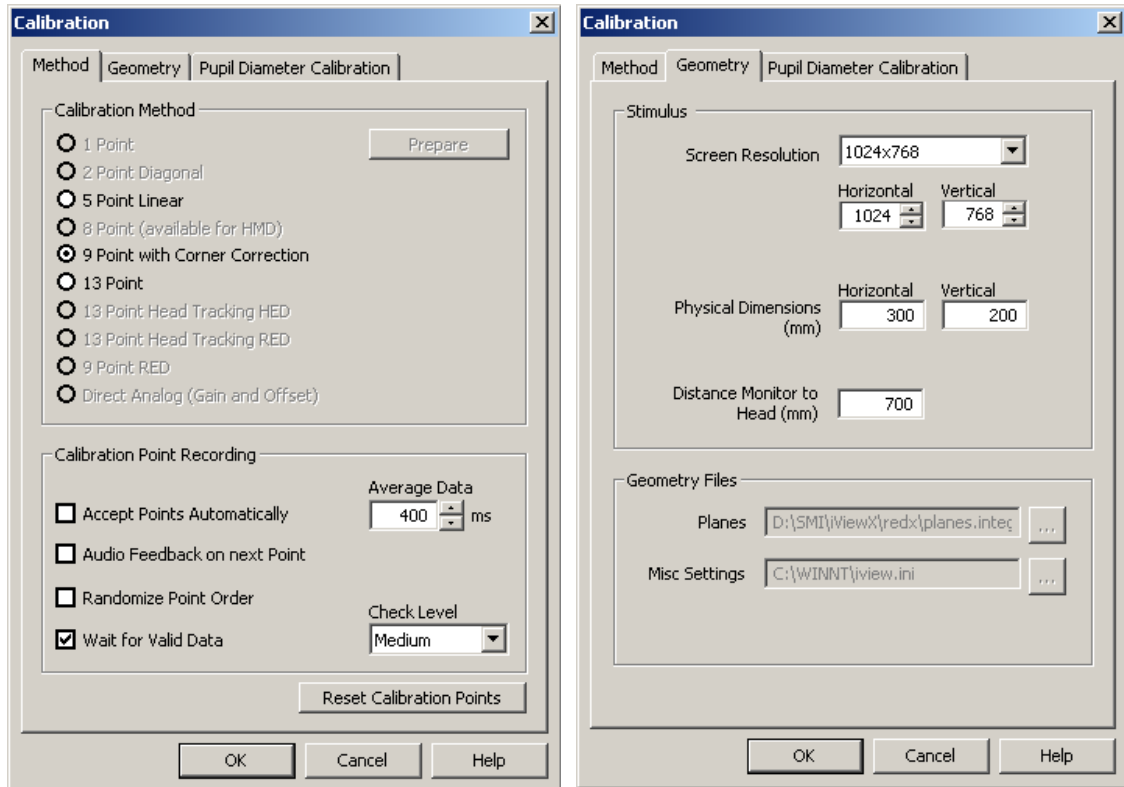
Calibration

Method | Geometry | Pupil Diameter Calibration

Calibration Method

1 Point
2 Point Diagonal
5 Point Linear
8 Point (available for HMD)
9 Point with Corner Correction
13 Point
13 Point Head Tracking HED
13 Point Head Tracking RED
9 Point RED
Direct Analog (Gain and Offset)

Prepare

Calibration Point Recording

Accept Points Automatically
Average Data
400 ms
Audio Feedback on next Point
Randomize Point Order
Check Level
Wait for Valid Data
Medium

Reset Calibration Points

OK | Cancel | Help

Calibration

Method | Geometry | Pupil Diameter Calibration

Stimulus

Screen Resolution 1024x768
Horizontal 1024
Vertical 768

Physical Dimensions (mm)
Horizontal 300
Vertical 200

Distance Monitor to Head (mm) 700

Geometry Files

Planes D:\SMI\iViewX\redx\planes.integ ...
Misc Settings C:\WINNT\iview.ini ...

OK | Cancel | Help